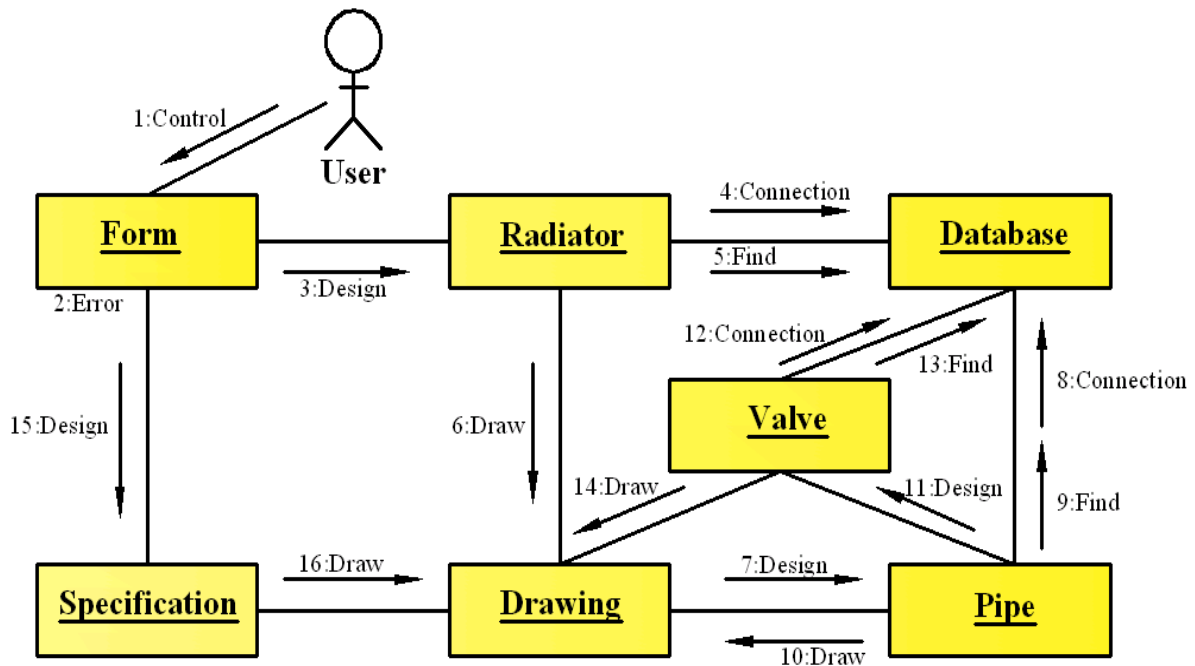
User

1:Control

Form

2:Error

3:Design

Radiator

4:Connection

5:Find

Database

12:Connection

13:Find

8:Connection

15:Design

6:Draw

Valve

14:Draw

11:Design

9:Find

16:Draw

7:Design

Specification

Drawing

Pipe

10:Draw